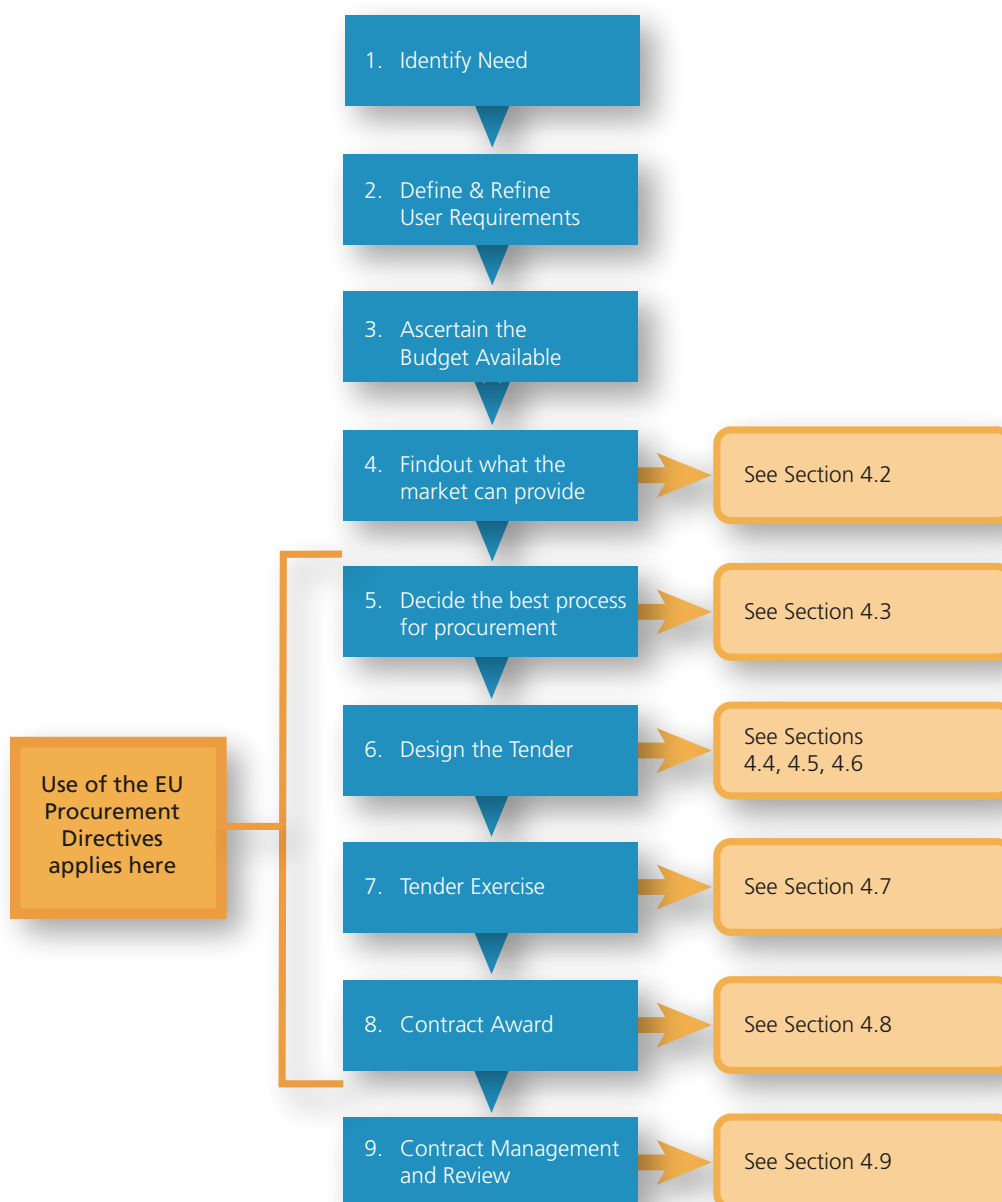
1. Identify Need

2. Define & Refine User Requirements

3. Ascertain the Budget Available

4. Findout what the market can provide

See Section 4.2

5. Decide the best process for procurement

See Section 4.3

Use of the EU Procurement Directives applies here

6. Design the Tender

See Sections 4.4, 4.5, 4.6

7. Tender Exercise

See Section 4.7

8. Contract Award

See Section 4.8

9. Contract Management and Review

See Section 4.9